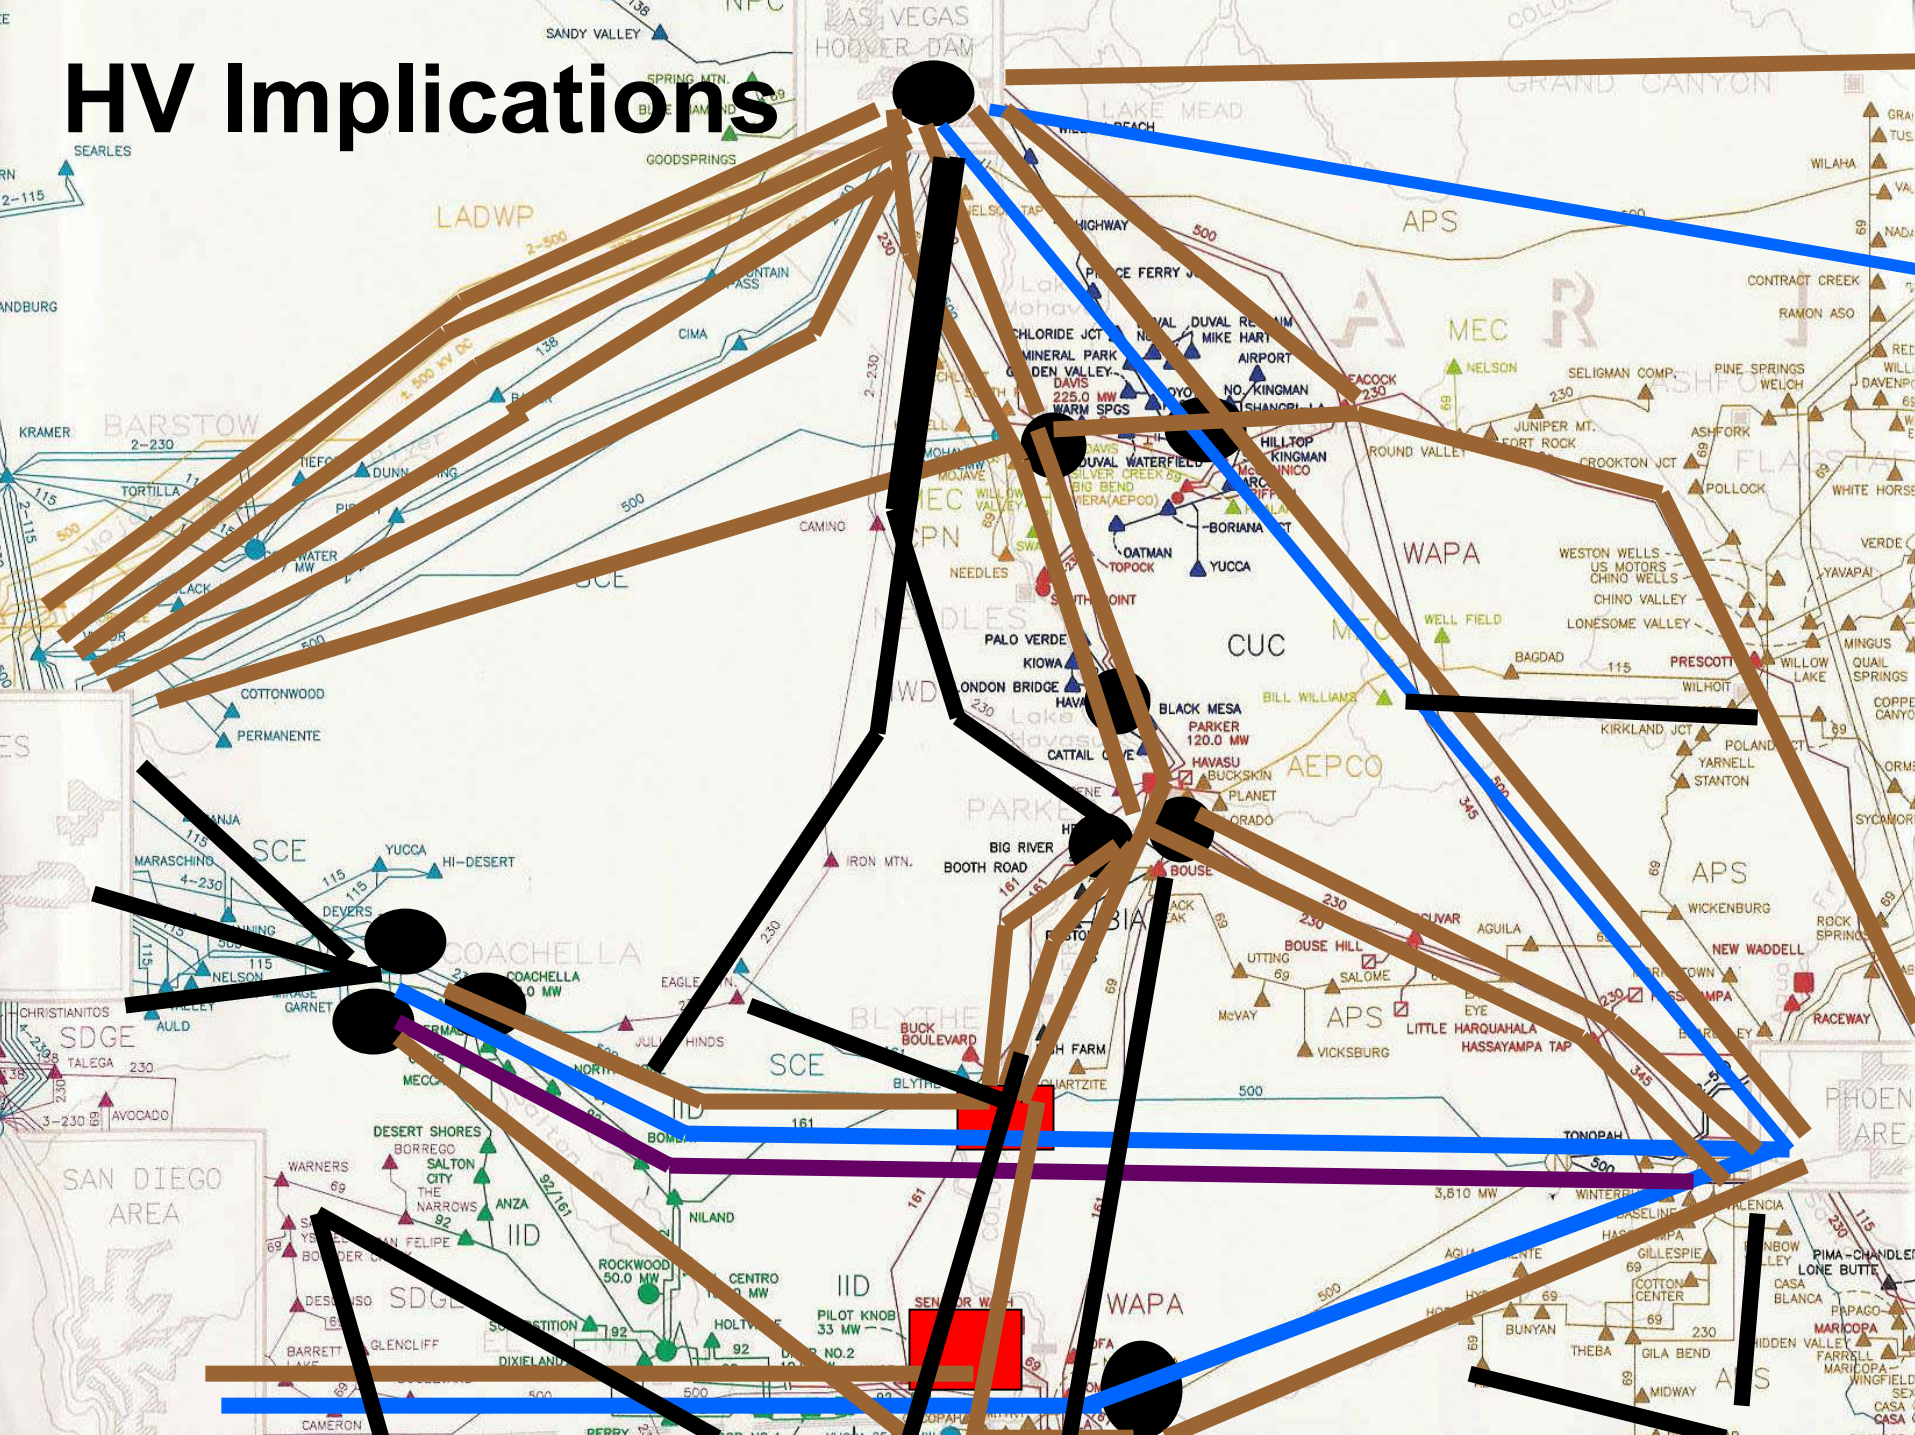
HV Implications

LAS VEGAS
HOOVER DAM
SANDY VALLEY
SEARLES
SPRING MTN.
GOODSPRINGS
LADWP
APS
GRAND CANYON
LAKE MEAD
MEC
NELSON
WAPA
CUC
AEPCO
SCE
SDGE
IID
KRAMER
BARSTOW
TORTILLA
CIMA
CAMINO
NEEDLES
COTTONWOOD
PERMANENTE
PALO VERDE
KIOWA
LONDON BRIDGE
BLACK MESA
PARKER
120.0 MW
HAVASU
BUCKSKIN
PLANET
BIG RIVER
BOOTH ROAD
BOUSE
BOUSE HILL
SALOME
IRON MTN.
YUCCA
HI-DESERT
DEVERS
MARASCHINO
CHRISTIANITOS
TALEGA
AVOCADO
SAN DIEGO AREA
WARNERS
BORREGO
DESERT SHORES
SALTON CITY
THE NARROWS
ANZA
NILAND
ROCKWOOD
50.0 MW
CENTRO
PILOT KNOB
33 MW
HOLTVILLE
BARRETT
GLENCLIFF
DIXIELAND
CAMERON
COACHELLA
EAGLE MTN.
HINDS
BUCK BOULEVARD
BLYTHE
QUARTZITE
500
161
230
TONOPAH
3,810 MW
WINTERSBURG
PALO VERDE
LITTLE HARQUAHALA
HASSAYAMPA TAP
VICKSBURG
McVAY
AGUILA
WICKENBURG
NEW WADDELL
RACEWAY
PHOENIX AREA
PIMA-CHANDLER
LONE BUTTE
CASA BLANCA
PAPAGO
MARICOPA
GILLESPIE
COTTON CENTER
BUNYAN
THEBA
GILA BEND
MIDWAY
PRESCOTT
WILHOIT
KIRKLAND JCT
POLAND
YARNELL
STANTON
BAGDAD
WELL FIELD
BILL WILLIAMS
WESTON WELLS
US MOTORS
CHINO WELLS
CHINO VALLEY
LONESOME VALLEY
ROUND VALLEY
SELIGMAN COMP.
JUNIPER MT.
FORT ROCK
CROOKTON JCT
ASHFORK
POLLOCK
PINE SPRINGS
WELCH
CONTRACT CREEK
RAMON ASO
WILAHA
WHITE HORSE
VERDE
YAVAPAI
MINGUS
QUAIL SPRINGS
WILLOW LAKE
CHLORIDE JCT
MINERAL PARK
GOLDEN VALLEY
DAVIS
225.0 MW
WARM SPGS
DUVAL
MIKE HART
AIRPORT
NO. KINGMAN
HILLTOP
KINGMAN
DUVAL WATERFIELD
SILVER CREEK
BIG BEND
BORIANA
OATMAN
TOPOCK
YUCCA
PEACOCK
HIGHWAY
PIERCE FERRY
CATTAIL COVE